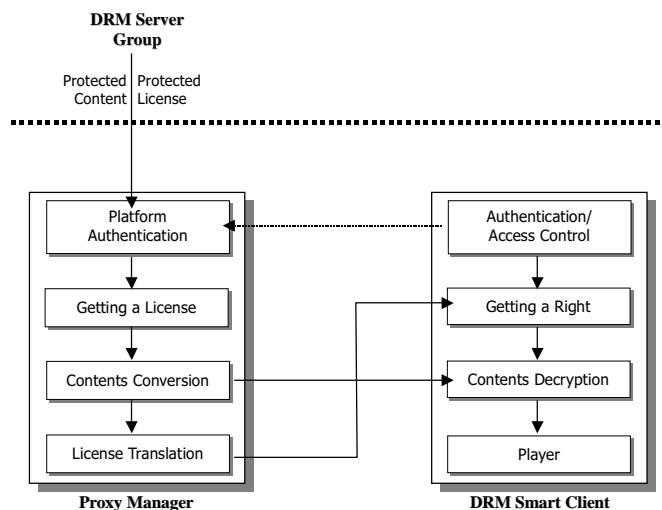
DRM Server Group

Protected Content

Protected License

Platform Authentication

Getting a License

Contents Conversion

License Translation

Proxy Manager

Authentication/ Access Control

Getting a Right

Contents Decryption

Player

DRM Smart Client